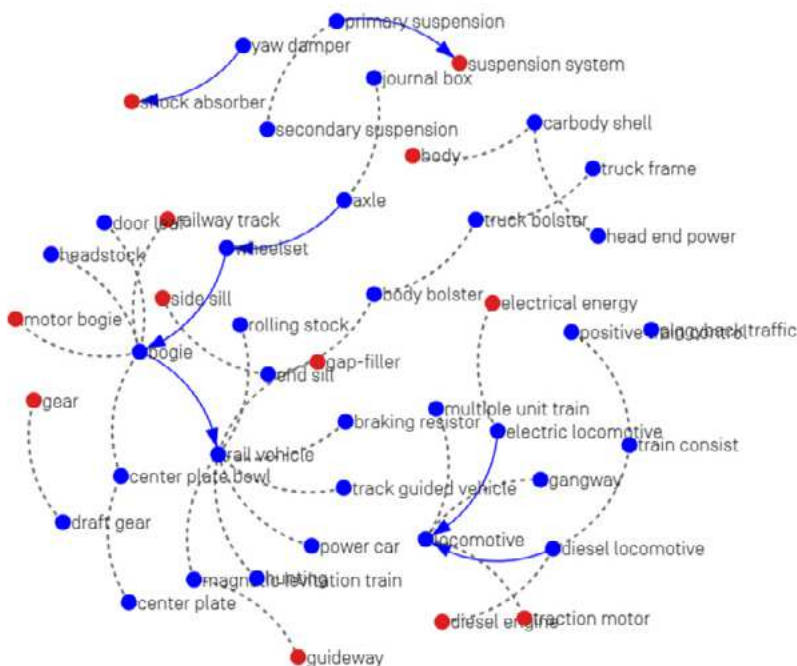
primary suspension
yaw damper
suspension system
shock absorber
journal box
secondary suspension
carbody shell
body
truck frame
axle
door leaf
railway track
truck bolster
head end power
headstock
wheelset
body bolster
side sill
electrical energy
motor bogie
rolling stock
positive train control
push-pull traffic
bogie
gap-filler
end sill
gear
multiple unit train
braking resistor
electric locomotive
train consist
rail vehicle
center plate bowl
gangway
track guided vehicle
draft gear
power car
locomotive
diesel locomotive
magnetic levitation train
hunting
center plate
diesel engine
traction motor
guideway